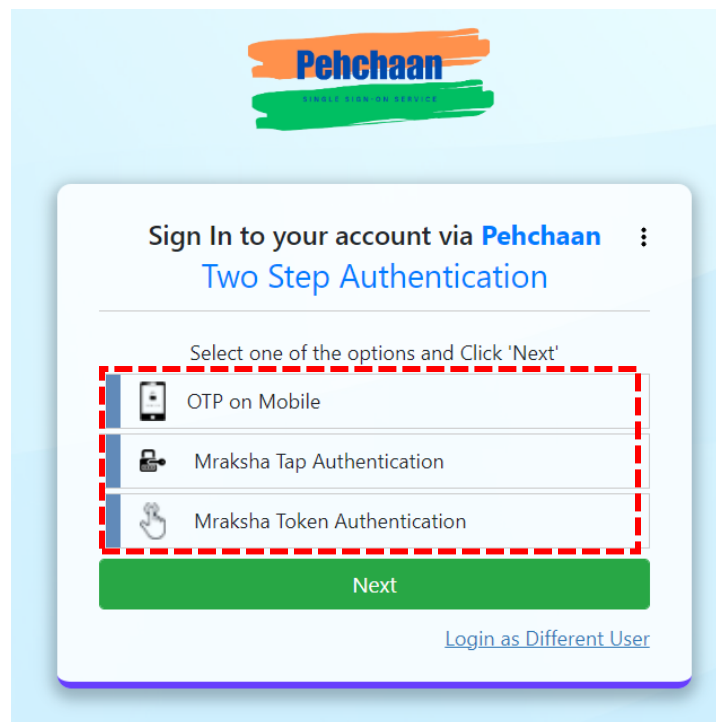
Pehchaan
SINGLE SIGN-ON SERVICE

Sign In to your account via Pehchaan
Two Step Authentication

Select one of the options and Click 'Next'

OTP on Mobile

Mraksha Tap Authentication

Mraksha Token Authentication

Next

Login as Different User